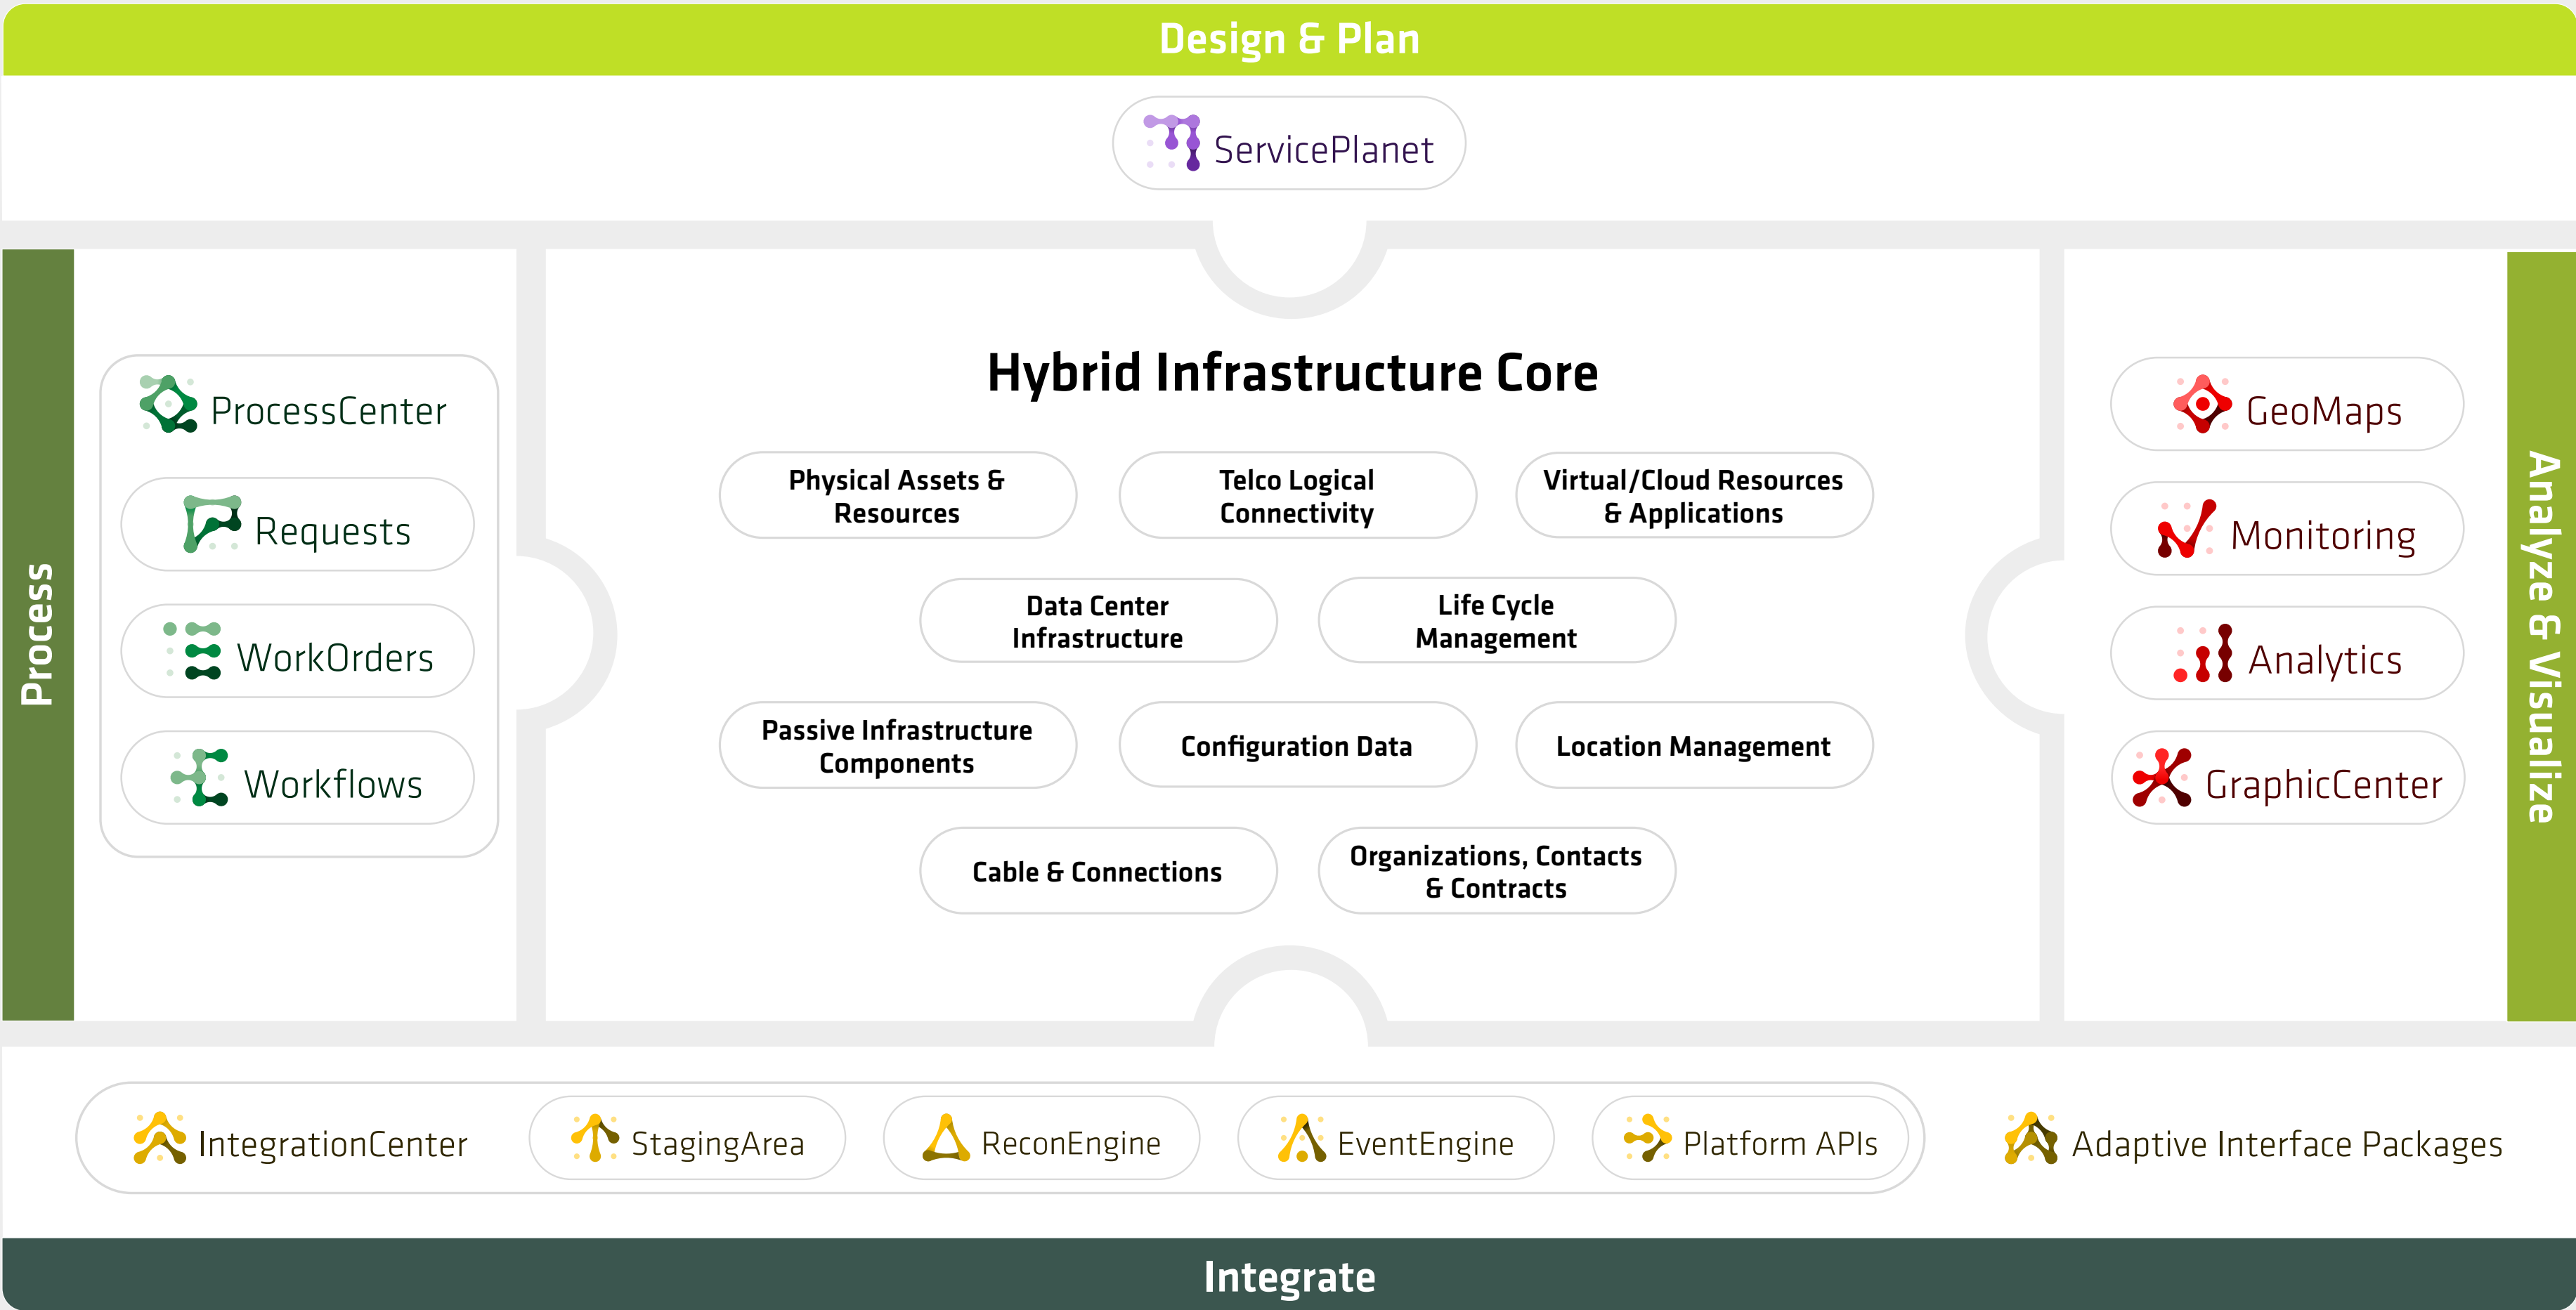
Design & Plan

ServicePlanet

Process

ProcessCenter

Requests

WorkOrders

Workflows

Hybrid Infrastructure Core

Physical Assets & Resources

Telco Logical Connectivity

Virtual/Cloud Resources & Applications

Data Center Infrastructure

Life Cycle Management

Passive Infrastructure Components

Configuration Data

Location Management

Cable & Connections

Organizations, Contacts & Contracts

GeoMaps

Monitoring

Analytics

GraphicCenter

Analyze & Visualize

IntegrationCenter

StagingArea

ReconEngine

EventEngine

Platform APIs

Adaptive Interface Packages

Integrate